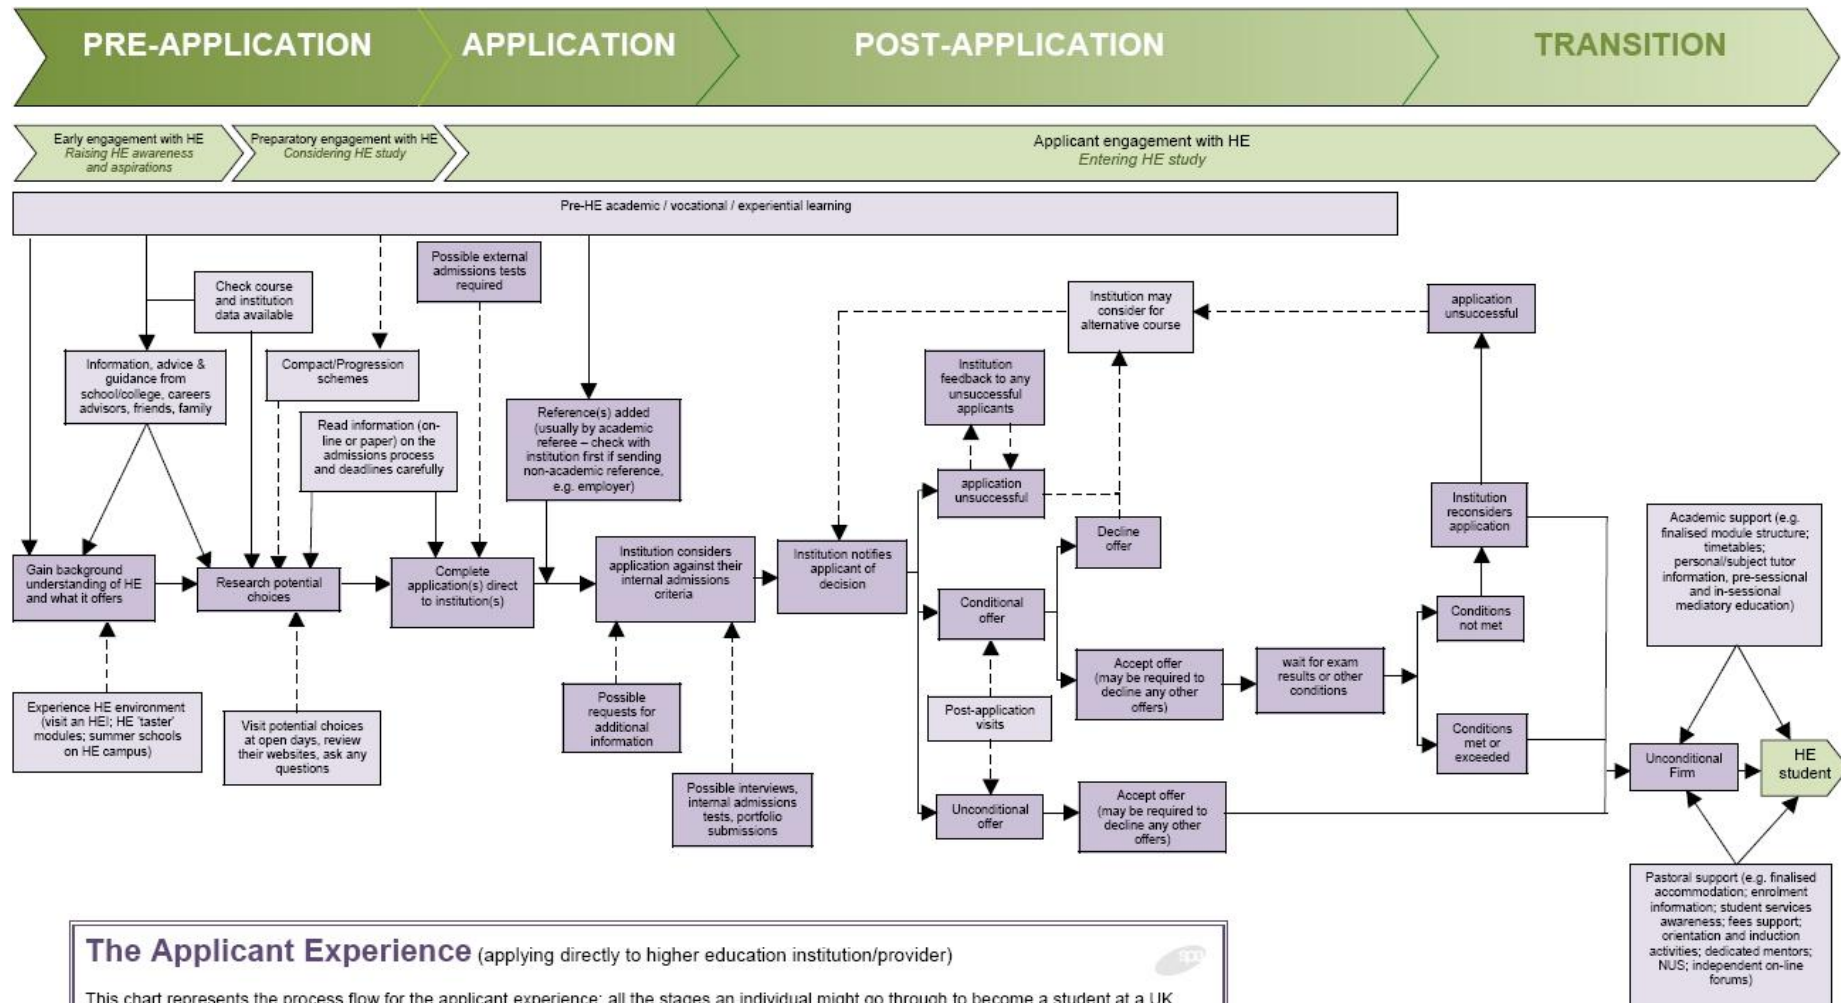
PRE-APPLICATION
APPLICATION
POST-APPLICATION
TRANSITION

Early engagement with HE
Raising HE awareness and aspirations

Preparatory engagement with HE
Considering HE study

Applicant engagement with HE
Entering HE study

Pre-HE academic / vocational / experiential learning

Check course and institution data available

Possible external admissions tests required

Information, advice & guidance from school/college, careers advisors, friends, family

Compact/Progression schemes

Read information (on-line or paper) on the admissions process and deadlines carefully

Reference(s) added (usually by academic referee – check with institution first if sending non-academic reference, e.g. employer)

Gain background understanding of HE and what it offers

Research potential choices

Complete application(s) direct to institution(s)

Institution considers application against their internal admissions criteria

Institution notifies applicant of decision

Experience HE environment (visit an HEI; HE 'taster' modules; summer schools on HE campus)

Visit potential choices at open days, review their websites, ask any questions

Possible requests for additional information

Possible interviews, internal admissions tests, portfolio submissions

Institution may consider for alternative course

application unsuccessful

Institution feedback to any unsuccessful applicants

application unsuccessful

Decline offer

Institution reconsiders application

Conditional offer

Post-application visits

Unconditional offer

Accept offer (may be required to decline any other offers)

wait for exam results or other conditions

Conditions not met

Conditions met or exceeded

Accept offer (may be required to decline any other offers)

Academic support (e.g. finalised module structure; timetables; personal/subject tutor information, pre-sessional and in-sessional mediatory education)

Unconditional Firm

HE student

Pastoral support (e.g. finalised accommodation; enrolment information; student services awareness; fees support; orientation and induction activities; dedicated mentors; NUS; independent on-line forums)

The Applicant Experience (applying directly to higher education institution/provider)

This chart represents the process flow for the applicant experience; all the stages an individual might go through to become a student at a UK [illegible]